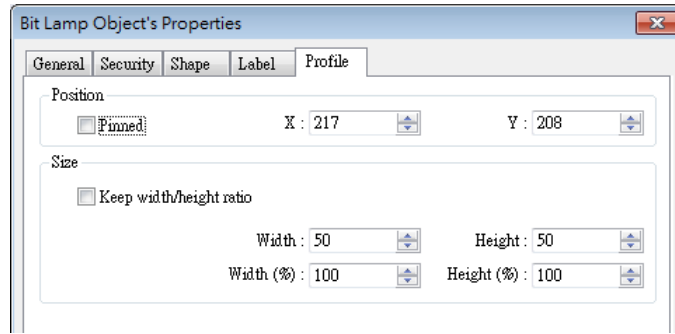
Bit Lamp Object's Properties

General | Security | Shape | Label | Profile

Position

Pinned

X : 217

Y : 208

Size

Keep width/height ratio

Width : 50

Height : 50

Width (%) : 100

Height (%) : 100